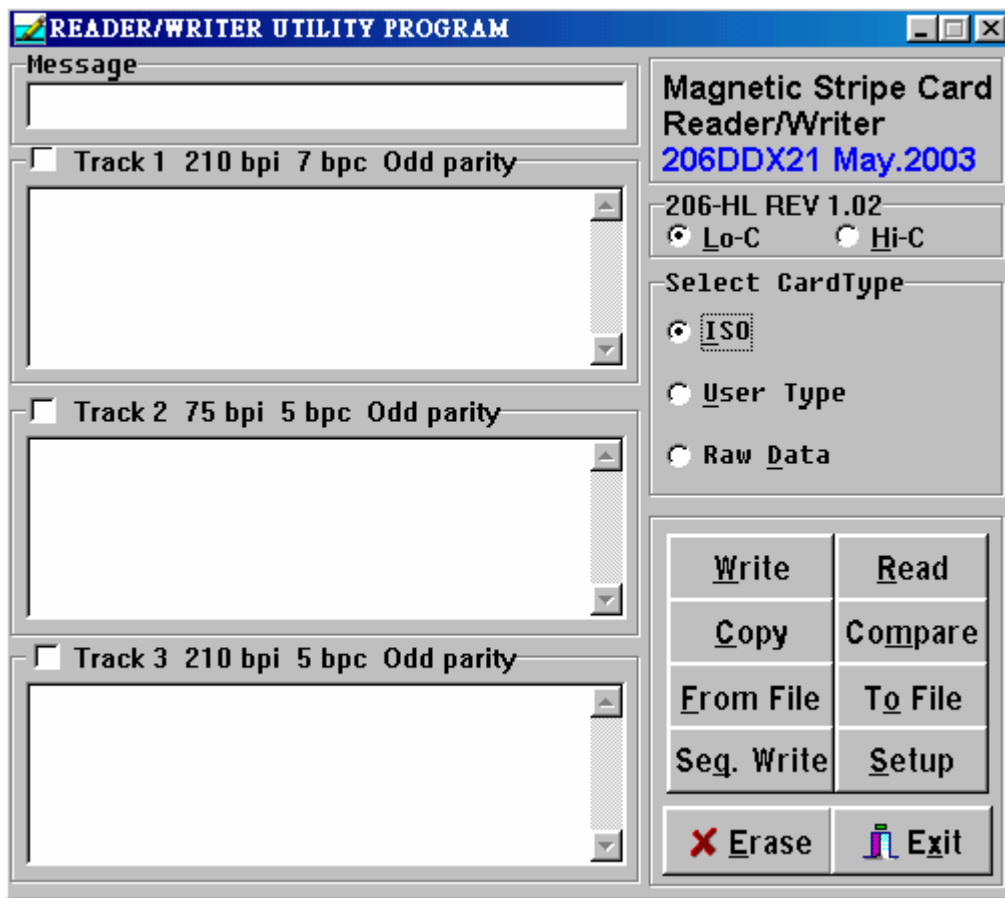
READER/WRITER UTILITY PROGRAM

Message

Track 1 210 bpi 7 bpc Odd parity

Track 2 75 bpi 5 bpc Odd parity

Track 3 210 bpi 5 bpc Odd parity

Magnetic Stripe Card Reader/Writer
206DDX21 May.2003

206-HL REV 1.02
Lo-C
Hi-C

Select CardType
ISO
User Type
Raw Data

| Write | Read |
|---|---|
| Copy | Compare |
| From File | To File |
| Seq. Write | Setup |

Erase
Exit